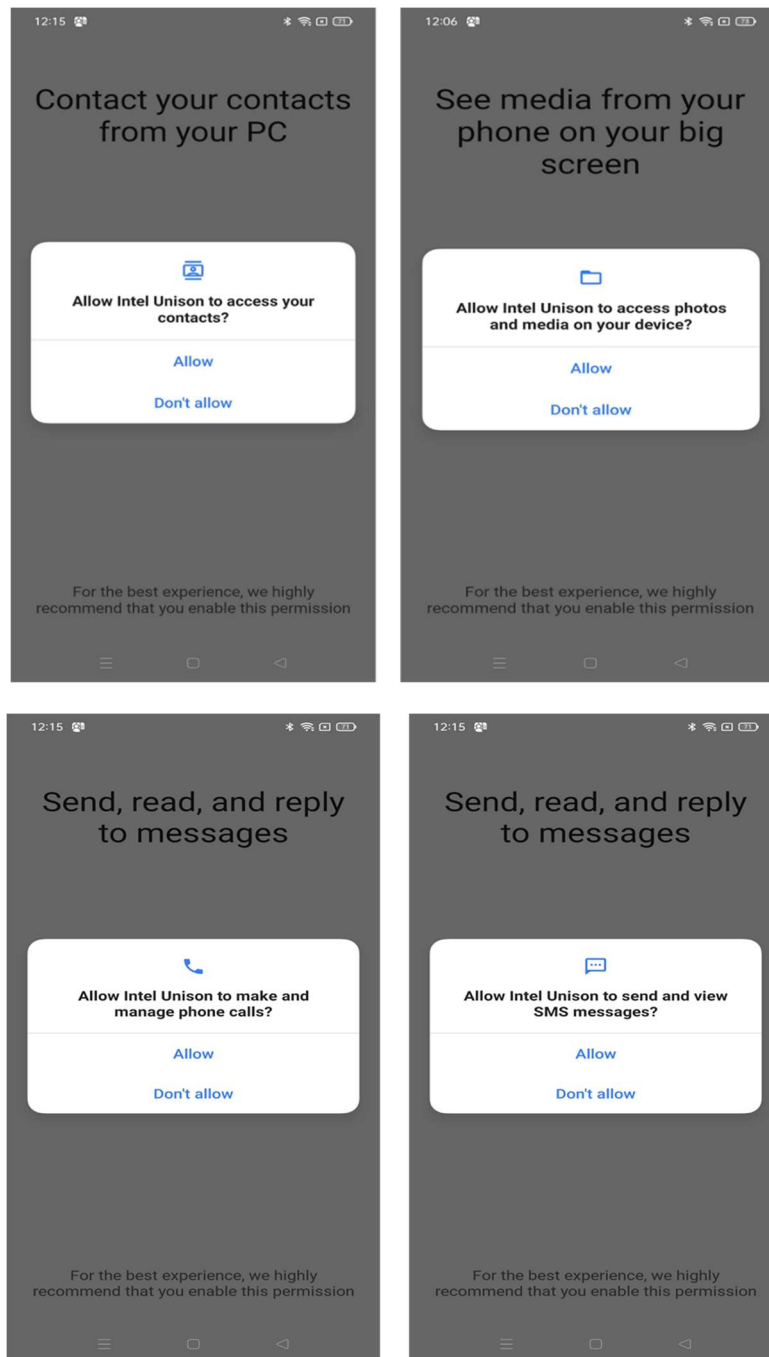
12:15 71

Contact your contacts from your PC

Allow Intel Unison to access your contacts?

Allow

Don't allow

For the best experience, we highly recommend that you enable this permission

12:06 73

See media from your phone on your big screen

Allow Intel Unison to access photos and media on your device?

Allow

Don't allow

For the best experience, we highly recommend that you enable this permission

12:15 71

Send, read, and reply to messages

Allow Intel Unison to make and manage phone calls?

Allow

Don't allow

For the best experience, we highly recommend that you enable this permission

12:15 71

Send, read, and reply to messages

Allow Intel Unison to send and view SMS messages?

Allow

Don't allow

For the best experience, we highly recommend that you enable this permission